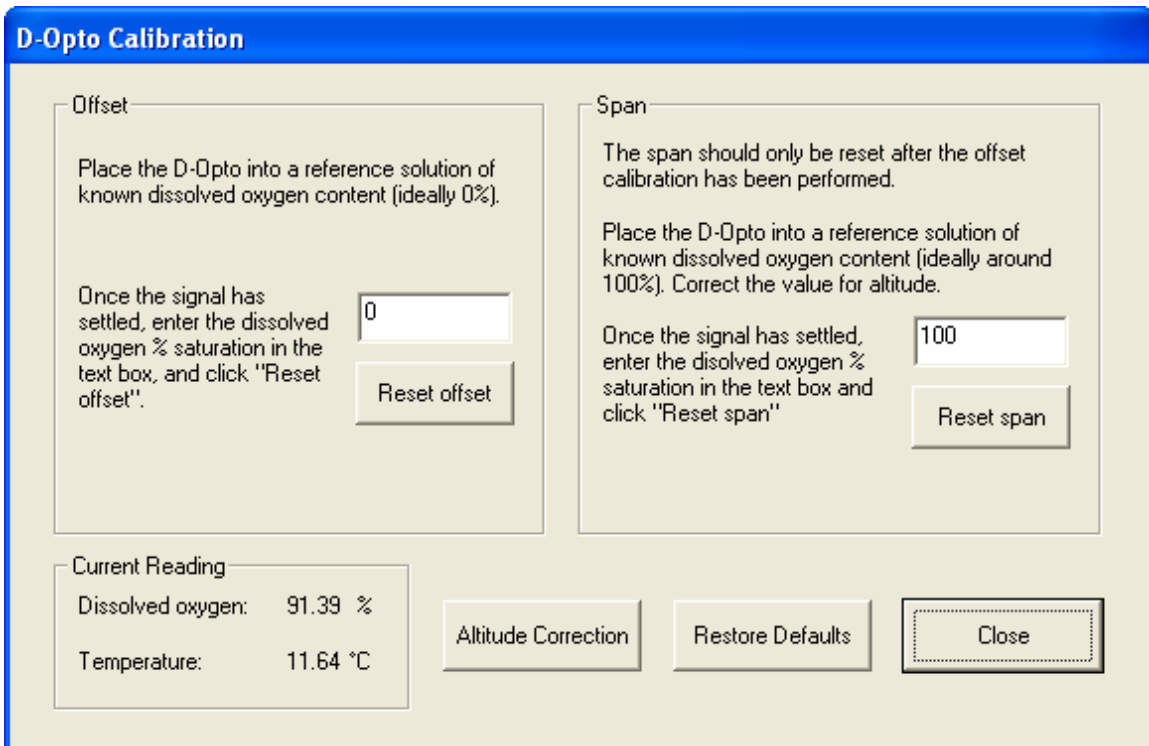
D-Opto Calibration

Offset

Place the D-Opto into a reference solution of known dissolved oxygen content (ideally 0%).

Once the signal has settled, enter the dissolved oxygen % saturation in the text box, and click "Reset offset".

0

Reset offset

Span

The span should only be reset after the offset calibration has been performed.

Place the D-Opto into a reference solution of known dissolved oxygen content (ideally around 100%). Correct the value for altitude.

Once the signal has settled, enter the disolved oxygen % saturation in the text box and click "Reset span"

100

Reset span

Current Reading

Dissolved oxygen: 91.39 %

Temperature: 11.64 °C

Altitude Correction

Restore Defaults

Close